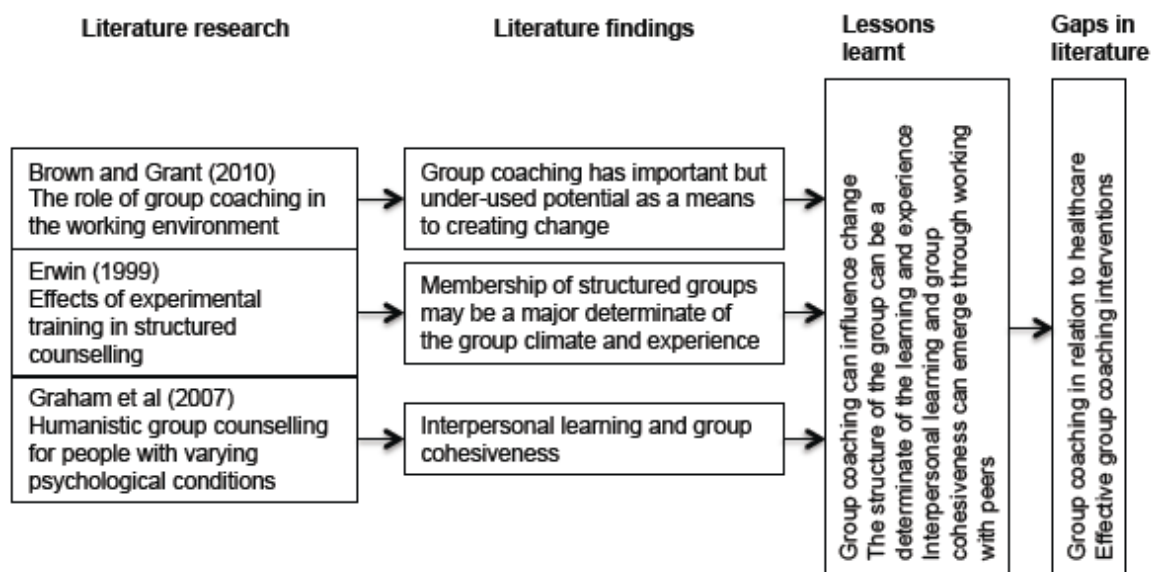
Literature research

Literature findings

Lessons learnt

Gaps in literature

Brown and Grant (2010) The role of group coaching in the working environment

Group coaching has important but under-used potential as a means to creating change

Erwin (1999) Effects of experimental training in structured counselling

Membership of structured groups may be a major determinate of the group climate and experience

Graham et al (2007) Humanistic group counselling for people with varying psychological conditions

Interpersonal learning and group cohesiveness

Group coaching can influence change
The structure of the group can be a determinate of the learning and experience
Interpersonal learning and group cohesiveness can emerge through working with peers

Group coaching in relation to healthcare
Effective group coaching interventions